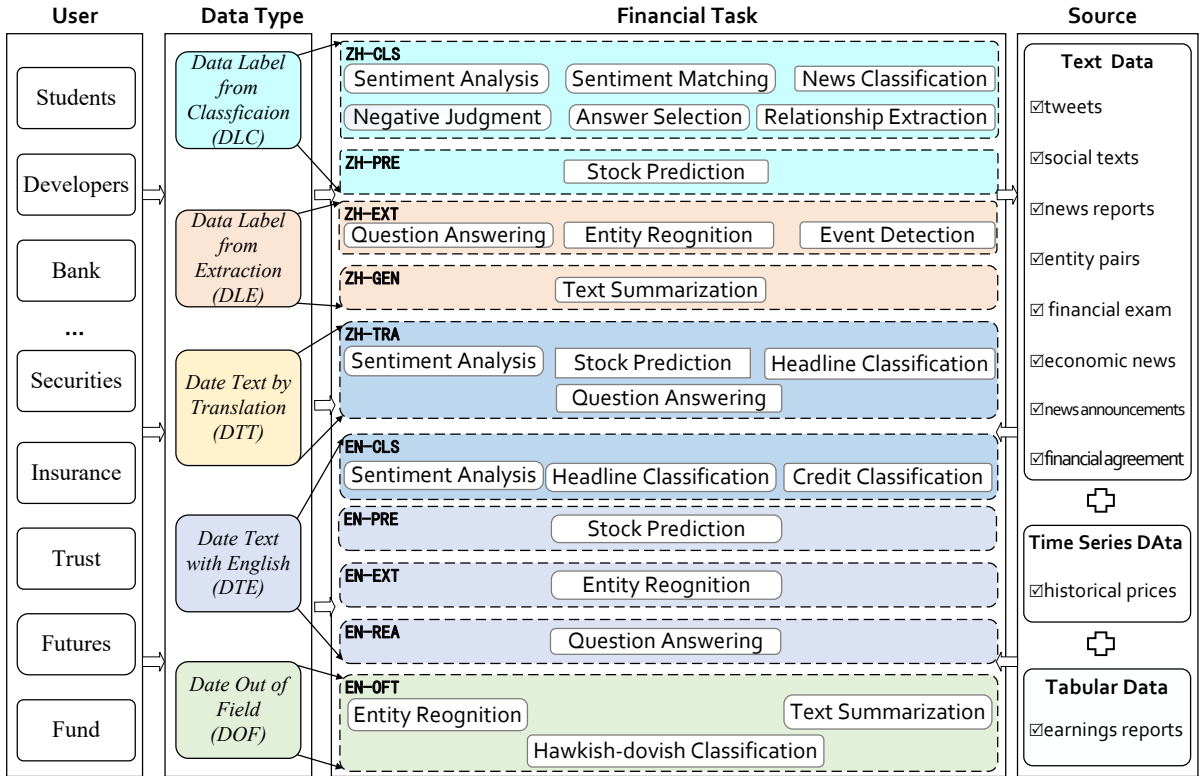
User

Students

Developers

Bank

...

Securities

Insurance

Trust

Futures

Fund

Data Type

Data Label from Classficaion (DLC)

Data Label from Extraction (DLE)

Date Text by Translation (DTT)

Date Text with English (DTE)

Date Out of Field (DOF)

Financial Task

ZH-CLS
Sentiment Analysis
Sentiment Matching
News Classification
Negative Judgment
Answer Selection
Relationship Extraction

ZH-PRE
Stock Prediction

ZH-EXT
Question Answering
Entity Reognition
Event Detection

ZH-GEN
Text Summarization

ZH-TRA
Sentiment Analysis
Stock Prediction
Headline Classification
Question Answering

EN-CLS
Sentiment Analysis
Headline Classification
Credit Classification

EN-PRE
Stock Prediction

EN-EXT
Entity Reognition

EN-REA
Question Answering

EN-OFT
Entity Reognition
Text Summarization
Hawkish-dovish Classification

Source

Text Data
☑tweets
☑social texts
☑news reports
☑entity pairs
☑ financial exam
☑economic news
☑news announcements
☑financial agreement

Time Series DAta
☑historical prices

Tabular Data
☑earnings reports